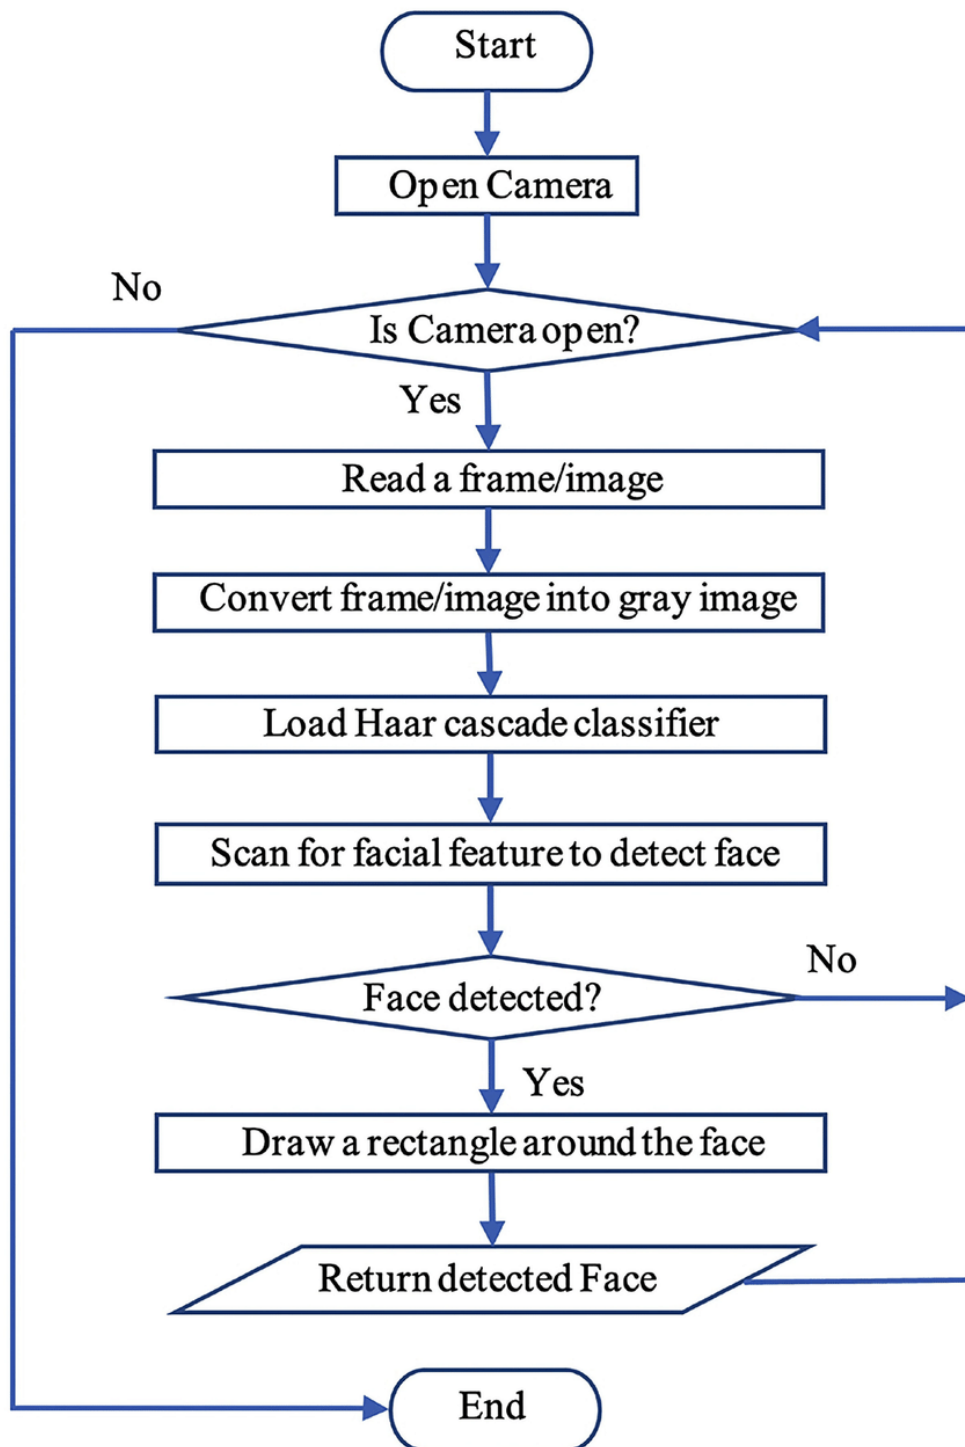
Start

Open Camera

No

Is Camera open?

Yes

Read a frame/image

Convert frame/image into gray image

Load Haar cascade classifier

Scan for facial feature to detect face

No

Face detected?

Yes

Draw a rectangle around the face

Return detected Face

End